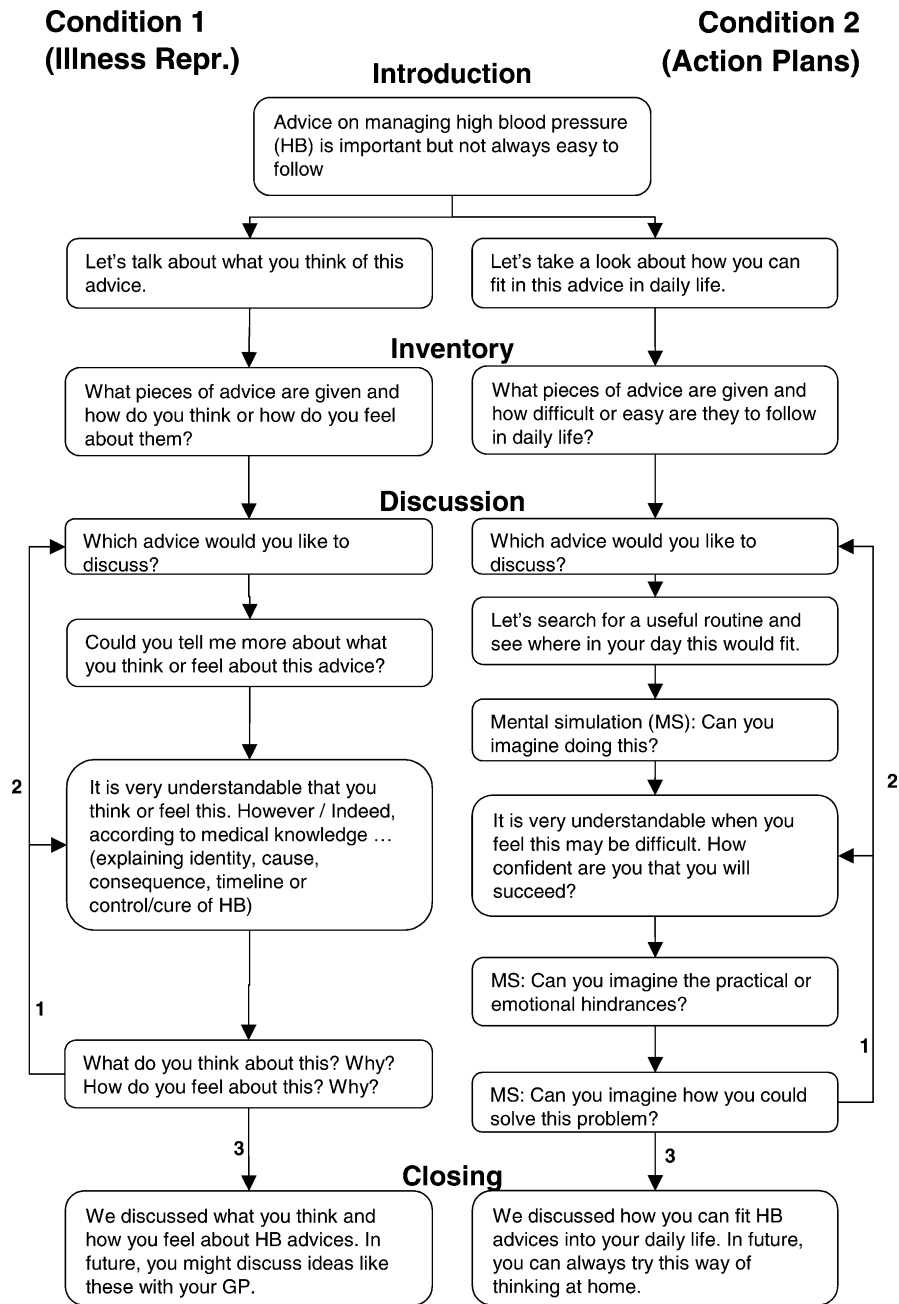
Condition 1
(Illness Repr.)

Condition 2
(Action Plans)

Introduction

Advice on managing high blood pressure (HB) is important but not always easy to follow

Let's talk about what you think of this advice.

Let's take a look about how you can fit in this advice in daily life.

Inventory

What pieces of advice are given and how do you think or how do you feel about them?

What pieces of advice are given and how difficult or easy are they to follow in daily life?

Discussion

Which advice would you like to discuss?

Could you tell me more about what you think or feel about this advice?

It is very understandable that you think or feel this. However / Indeed, according to medical knowledge … (explaining identity, cause, consequence, timeline or control/cure of HB)

What do you think about this? Why? How do you feel about this? Why?

2

1

3

Which advice would you like to discuss?

Let's search for a useful routine and see where in your day this would fit.

Mental simulation (MS): Can you imagine doing this?

It is very understandable when you feel this may be difficult. How confident are you that you will succeed?

MS: Can you imagine the practical or emotional hindrances?

MS: Can you imagine how you could solve this problem?

2

1

3

Closing

We discussed what you think and how you feel about HB advices. In future, you might discuss ideas like these with your GP.

We discussed how you can fit HB advices into your daily life. In future, you can always try this way of thinking at home.